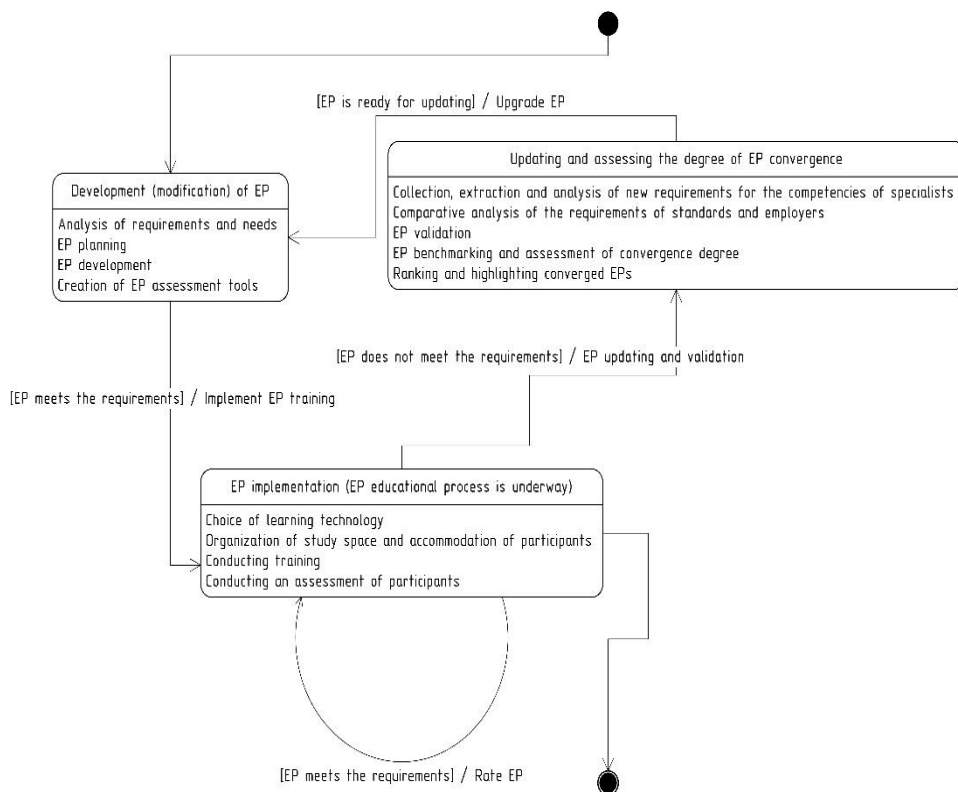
[EP is ready for updating] / Upgrade EP

Updating and assessing the degree of EP convergence

Collection, extraction and analysis of new requirements for the competencies of specialists
Comparative analysis of the requirements of standards and employers
EP validation
EP benchmarking and assessment of convergence degree
Ranking and highlighting converged EPs

Development (modification) of EP

Analysis of requirements and needs
EP planning
EP development
Creation of EP assessment tools

[EP does not meet the requirements] / EP updating and validation

[EP meets the requirements] / Implement EP training

EP implementation (EP educational process is underway)

Choice of learning technology
Organization of study space and accommodation of participants
Conducting training
Conducting an assessment of participants

[EP meets the requirements] / Rate EP